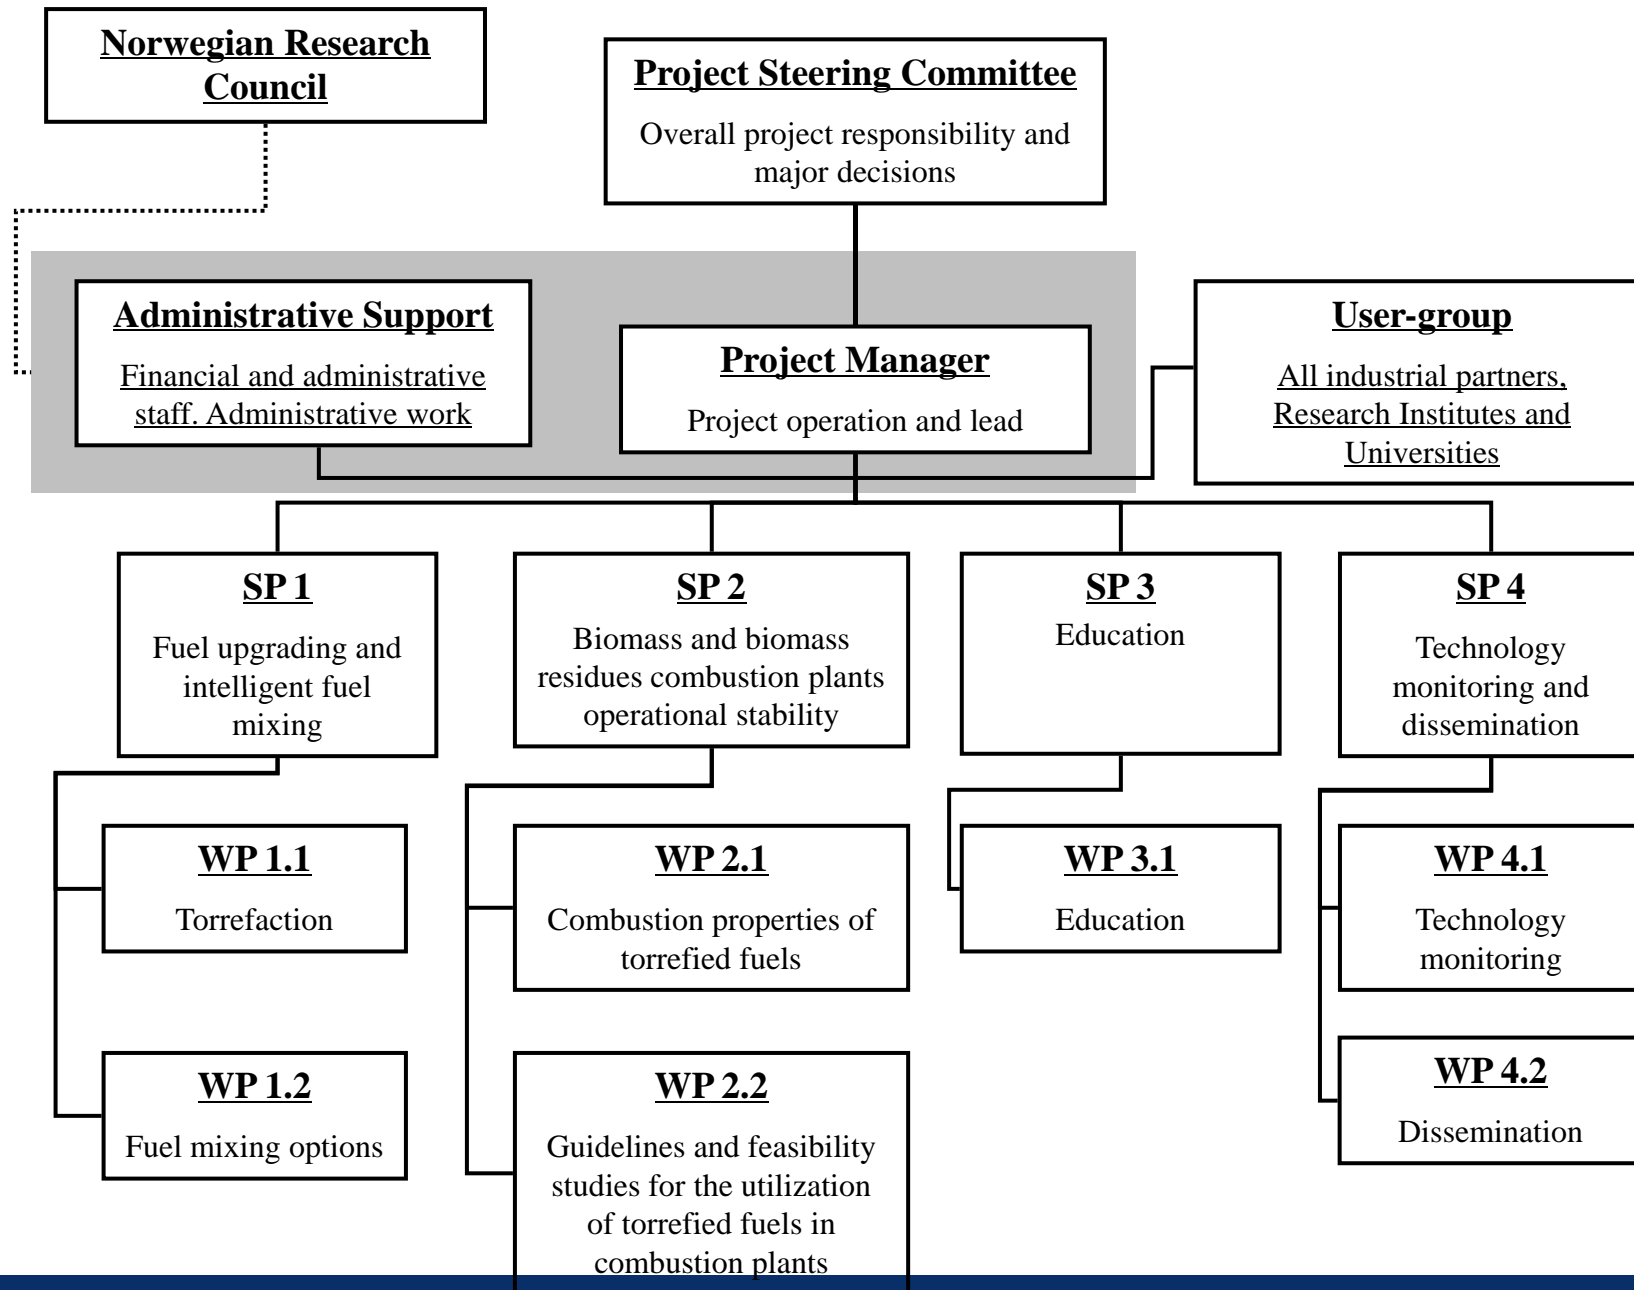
Norwegian Research Council

Project Steering Committee

Overall project responsibility and major decisions

Administrative Support

Financial and administrative staff. Administrative work

Project Manager

Project operation and lead

User-group

All industrial partners, Research Institutes and Universities

SP 1

Fuel upgrading and intelligent fuel mixing

SP 2

Biomass and biomass residues combustion plants operational stability

SP 3

Education

SP 4

Technology monitoring and dissemination

WP 1.1

Torrefaction

WP 1.2

Fuel mixing options

WP 2.1

Combustion properties of torrefied fuels

WP 2.2

Guidelines and feasibility studies for the utilization of torrefied fuels in combustion plants

WP 3.1

Education

WP 4.1

Technology monitoring

WP 4.2

Dissemination